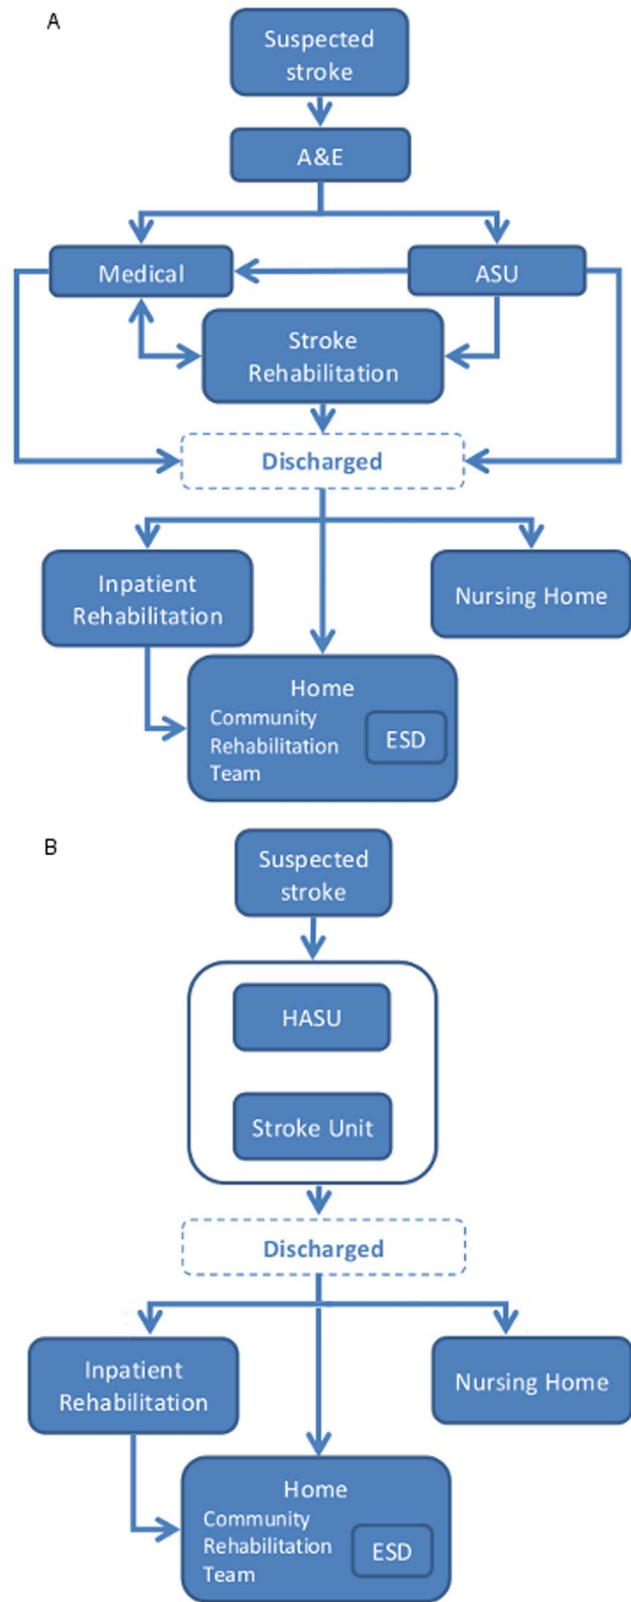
A

Suspected stroke

A&E

Medical

ASU

Stroke Rehabilitation

Discharged

Inpatient Rehabilitation

Nursing Home

Home
Community Rehabilitation Team
ESD

B

Suspected stroke

HASU

Stroke Unit

Discharged

Inpatient Rehabilitation

Nursing Home

Home
Community Rehabilitation Team
ESD